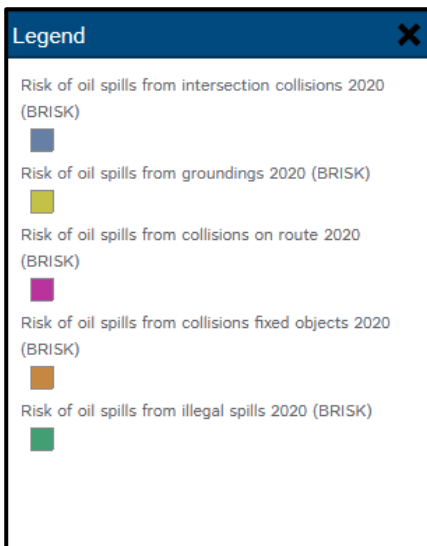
Legend

Risk of oil spills from intersection collisions 2020 (BRISK)

Risk of oil spills from groundings 2020 (BRISK)

Risk of oil spills from collisions on route 2020 (BRISK)

Risk of oil spills from collisions fixed objects 2020 (BRISK)

Risk of oil spills from illegal spills 2020 (BRISK)